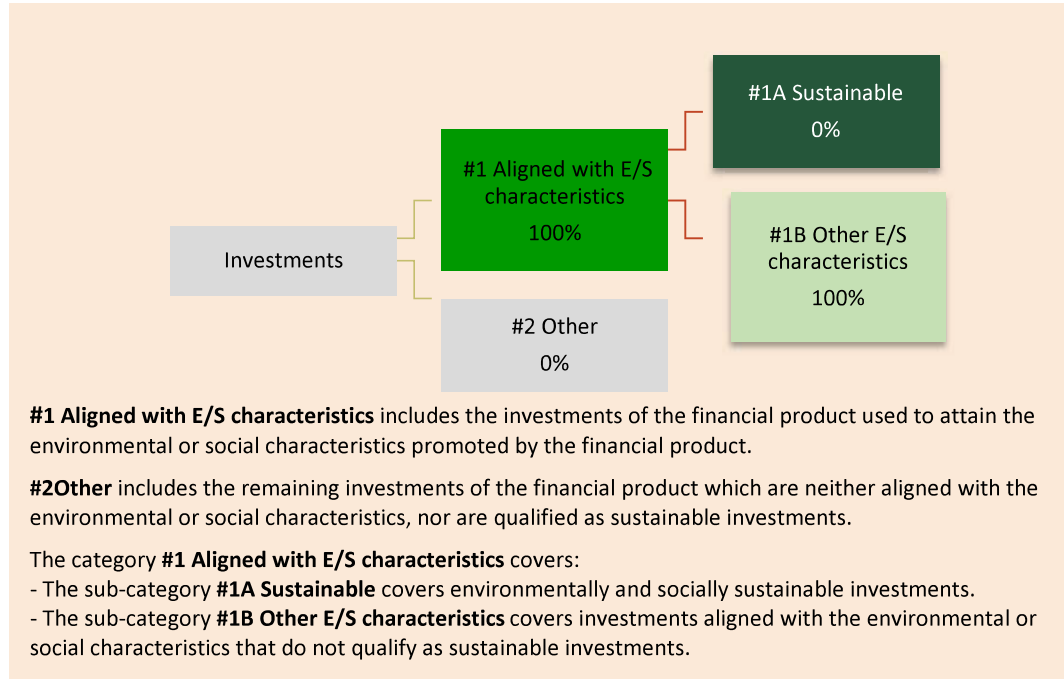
Investments

#1 Aligned with E/S characteristics
100%

#2 Other
0%

#1A Sustainable
0%

#1B Other E/S characteristics
100%

**#1 Aligned with E/S characteristics** includes the investments of the financial product used to attain the environmental or social characteristics promoted by the financial product.

**#2Other** includes the remaining investments of the financial product which are neither aligned with the environmental or social characteristics, nor are qualified as sustainable investments.

The category **#1 Aligned with E/S characteristics** covers:
- The sub-category **#1A Sustainable** covers environmentally and socially sustainable investments.
- The sub-category **#1B Other E/S characteristics** covers investments aligned with the environmental or social characteristics that do not qualify as sustainable investments.